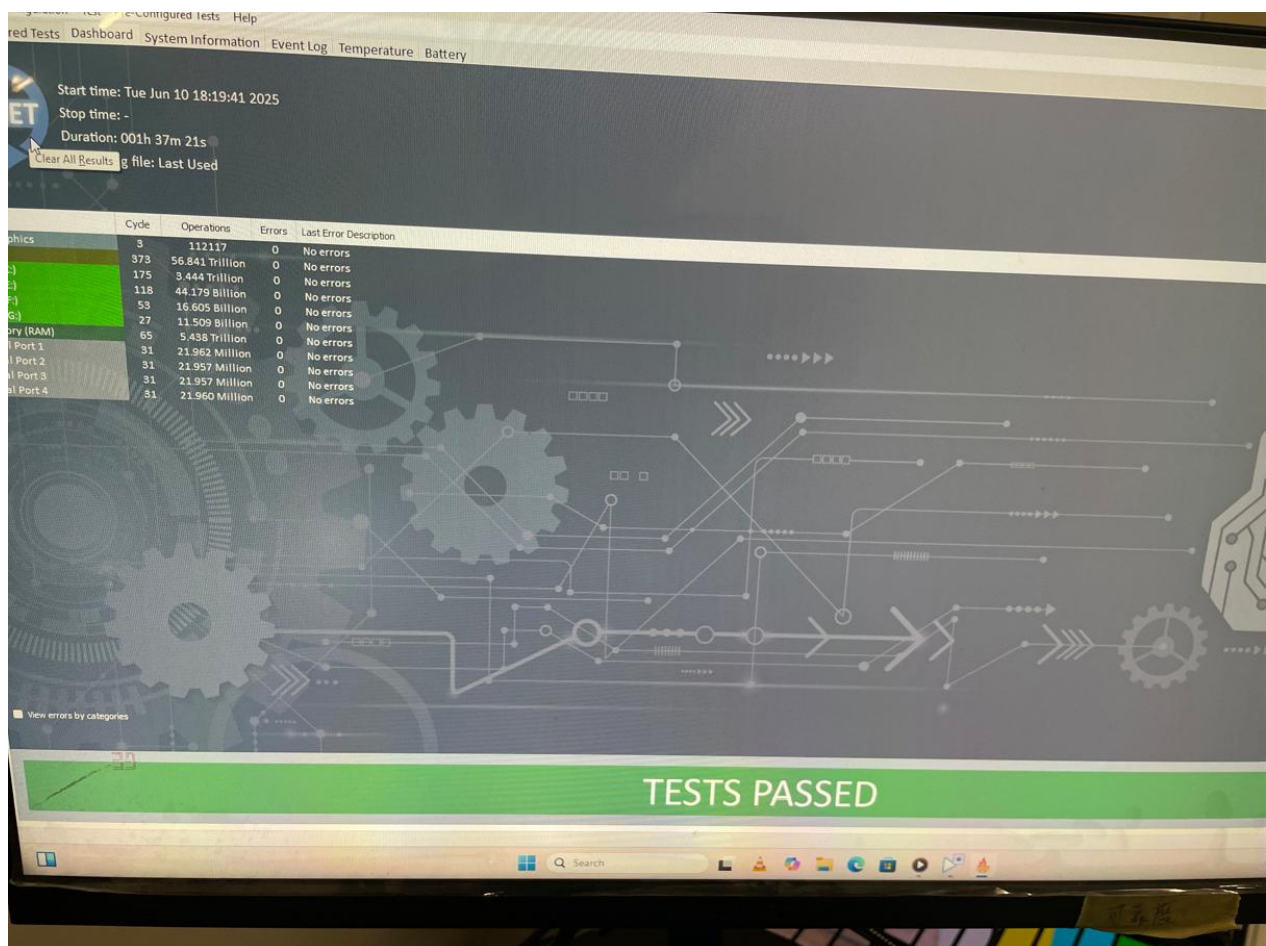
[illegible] Test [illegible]e-Configured Tests Help

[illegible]red Tests Dashboard System Information Event Log Temperature Battery

Start time: Tue Jun 10 18:19:41 2025
Stop time: -
Duration: 001h 37m 21s
Clear All Results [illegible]g file: Last Used

| | Cycle | Operations | Errors | Last Error Description |
|---|---|---|---|---|
| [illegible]phics | 3 | 112117 | 0 | No errors |
| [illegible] | 373 | 56.841 Trillion | 0 | No errors |
| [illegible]:) | 175 | 3.444 Trillion | 0 | No errors |
| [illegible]:) | 118 | 44.179 Billion | 0 | No errors |
| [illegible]F:) | 53 | 16.605 Billion | 0 | No errors |
| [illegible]G:) | 27 | 11.509 Billion | 0 | No errors |
| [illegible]ory (RAM) | 65 | 5.438 Trillion | 0 | No errors |
| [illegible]l Port 1 | 31 | 21.962 Million | 0 | No errors |
| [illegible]l Port 2 | 31 | 21.957 Million | 0 | No errors |
| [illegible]l Port 3 | 31 | 21.957 Million | 0 | No errors |
| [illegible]l Port 4 | 31 | 21.960 Million | 0 | No errors |

View errors by categories

TESTS PASSED

Search

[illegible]